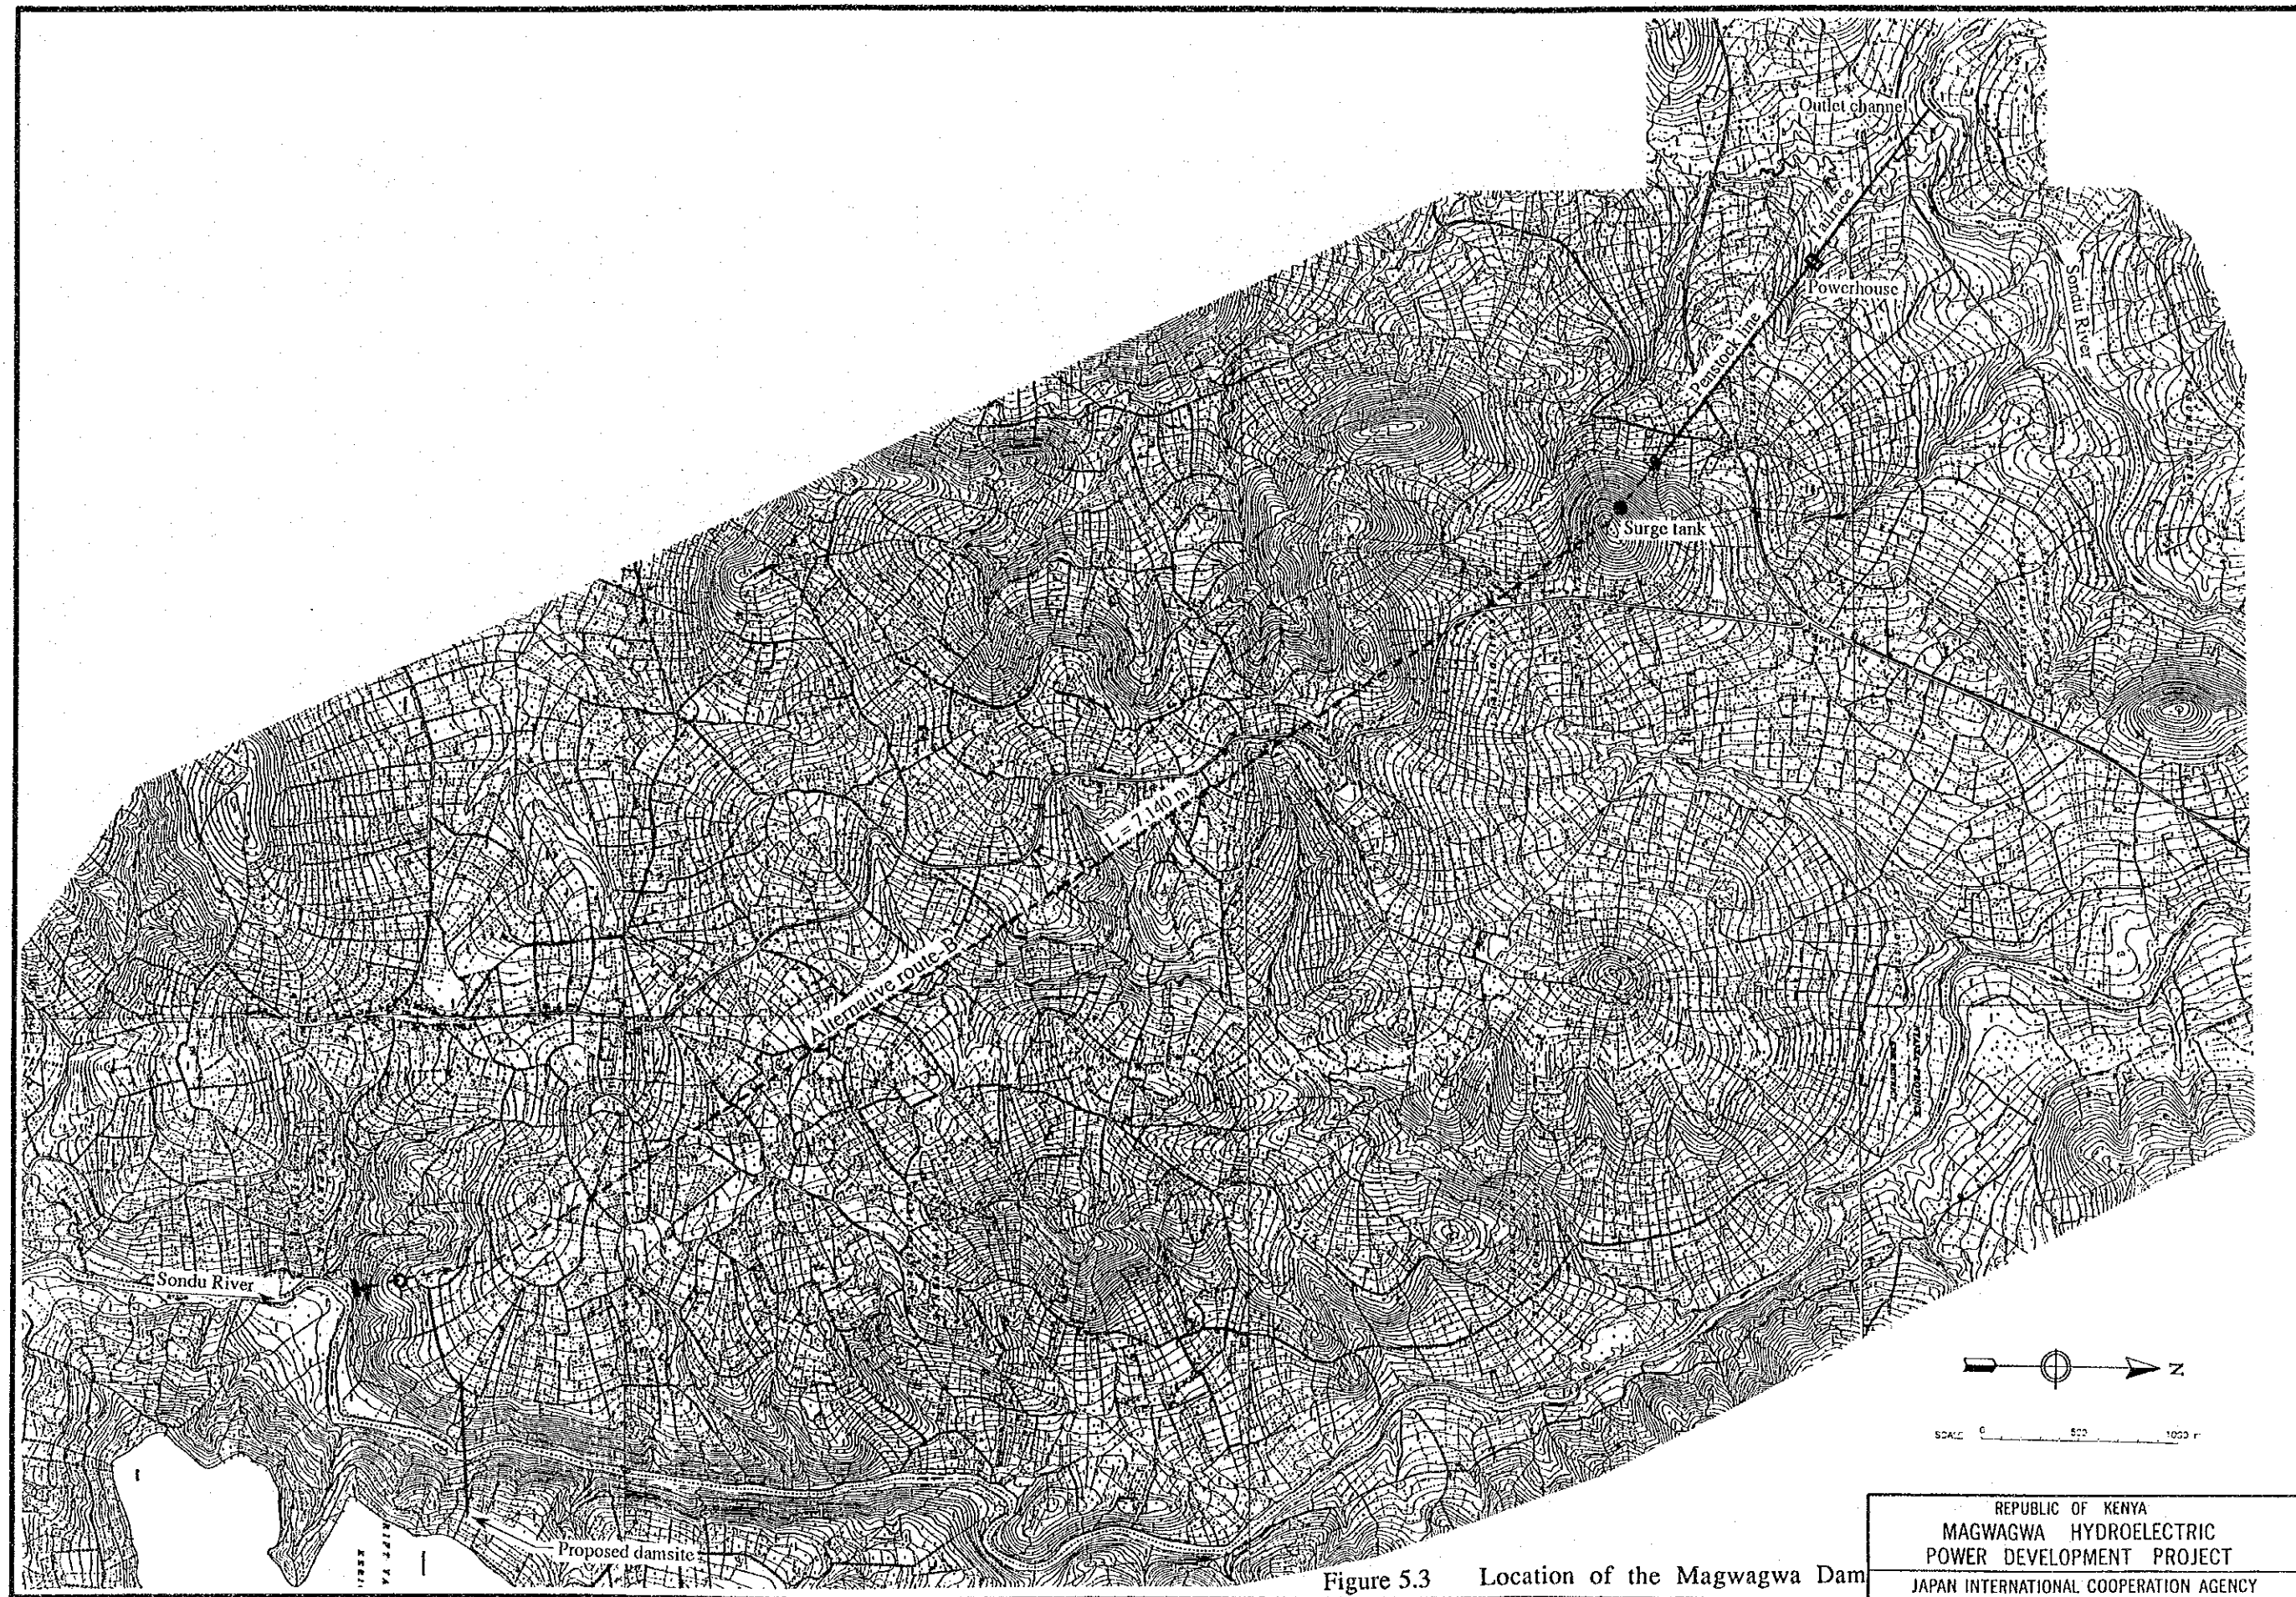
Outlet channel

Tailrace

Powerhouse

Sondu River

Penstock line

Surge tank

L = 7,140 m

Alternative route B

Sondu River

Proposed damsite

N

SCALE 0 500 1000 m

Figure 5.3 Location of the Magwagwa Dam

REPUBLIC OF KENYA
MAGWAGWA HYDROELECTRIC POWER DEVELOPMENT PROJECT
JAPAN INTERNATIONAL COOPERATION AGENCY